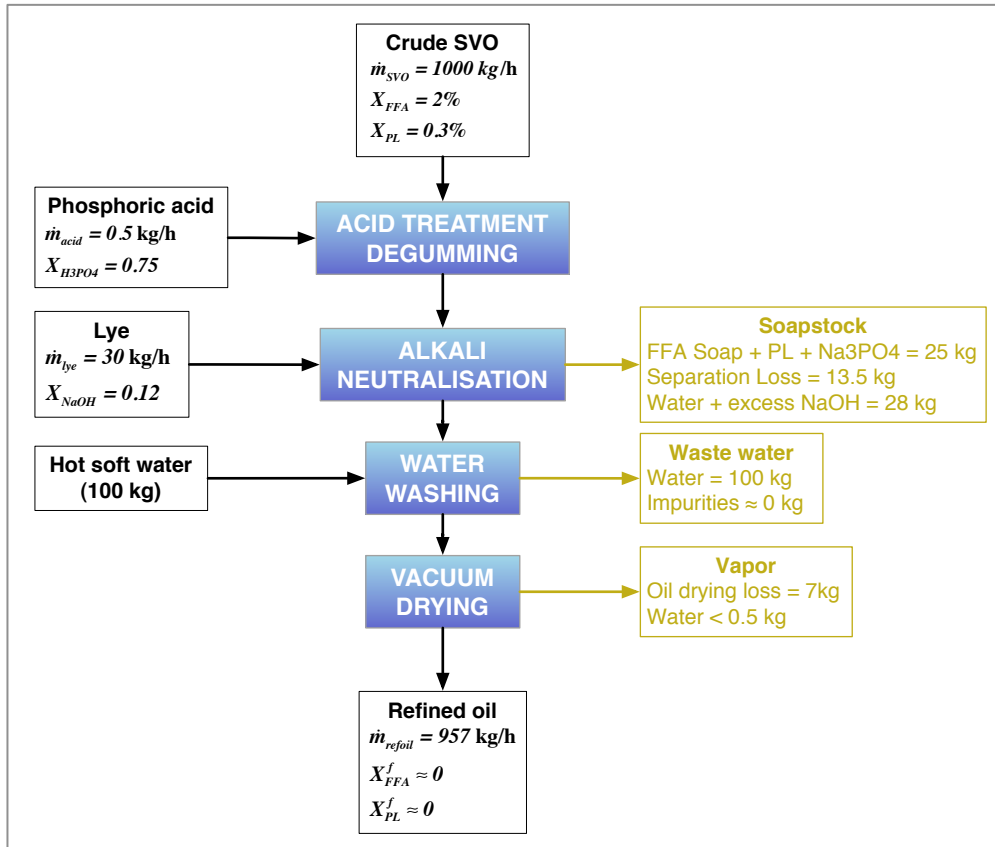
Crude SVO
$\dot{m}_{SVO} = 1000$ kg/h
$X_{FFA} = 2\%$
$X_{PL} = 0.3\%$

Phosphoric acid
$\dot{m}_{acid} = 0.5$ kg/h
$X_{H3PO4} = 0.75$

ACID TREATMENT DEGUMMING

Lye
$\dot{m}_{lye} = 30$ kg/h
$X_{NaOH} = 0.12$

ALKALI NEUTRALISATION

Soapstock
FFA Soap + PL + Na3PO4 = 25 kg
Separation Loss = 13.5 kg
Water + excess NaOH = 28 kg

Hot soft water (100 kg)

WATER WASHING

Waste water
Water = 100 kg
Impurities ≈ 0 kg

VACUUM DRYING

Vapor
Oil drying loss = 7kg
Water < 0.5 kg

Refined oil
$\dot{m}_{refoil} = 957$ kg/h
$X^f_{FFA} \approx 0$
$X^f_{PL} \approx 0$